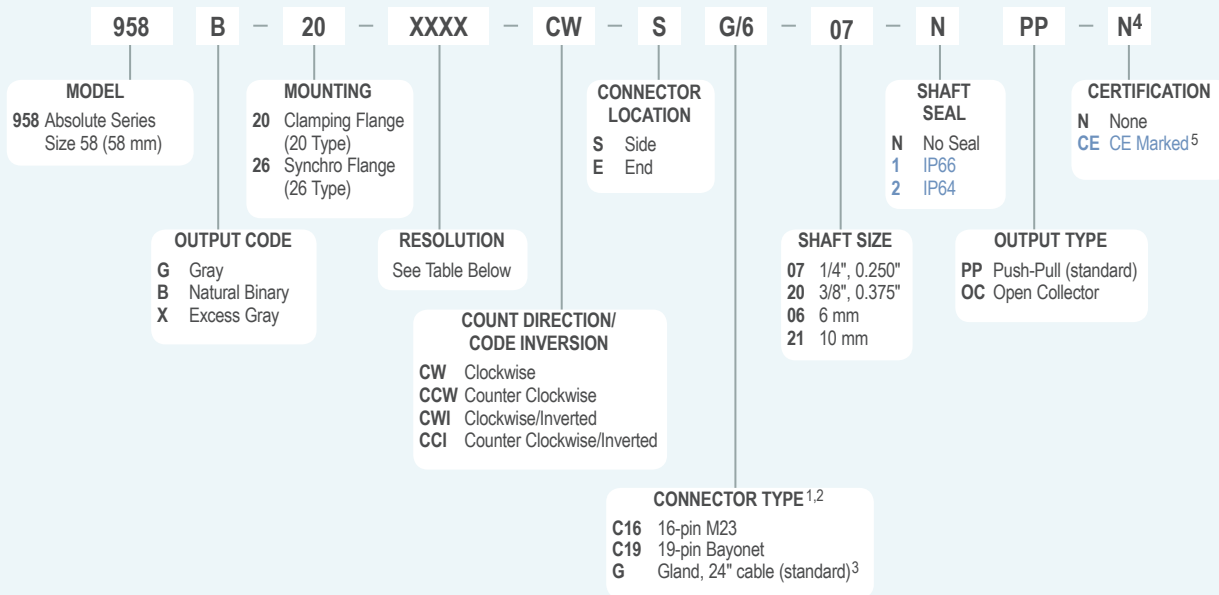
958 B – 20 – XXXX – CW – S G/6 – 07 – N PP – N$^4$

MODEL
958 Absolute Series Size 58 (58 mm)

MOUNTING
20 Clamping Flange (20 Type)
26 Synchro Flange (26 Type)

CONNECTOR LOCATION
S Side
E End

SHAFT SEAL
N No Seal
1 IP66
2 IP64

CERTIFICATION
N None
CE CE Marked$^5$

OUTPUT CODE
G Gray
B Natural Binary
X Excess Gray

RESOLUTION
See Table Below

SHAFT SIZE
07 1/4", 0.250"
20 3/8", 0.375"
06 6 mm
21 10 mm

OUTPUT TYPE
PP Push-Pull (standard)
OC Open Collector

COUNT DIRECTION/ CODE INVERSION
CW Clockwise
CCW Counter Clockwise
CWI Clockwise/Inverted
CCI Counter Clockwise/Inverted

CONNECTOR TYPE$^{1,2}$
C16 16-pin M23
C19 19-pin Bayonet
G Gland, 24" cable (standard)$^3$